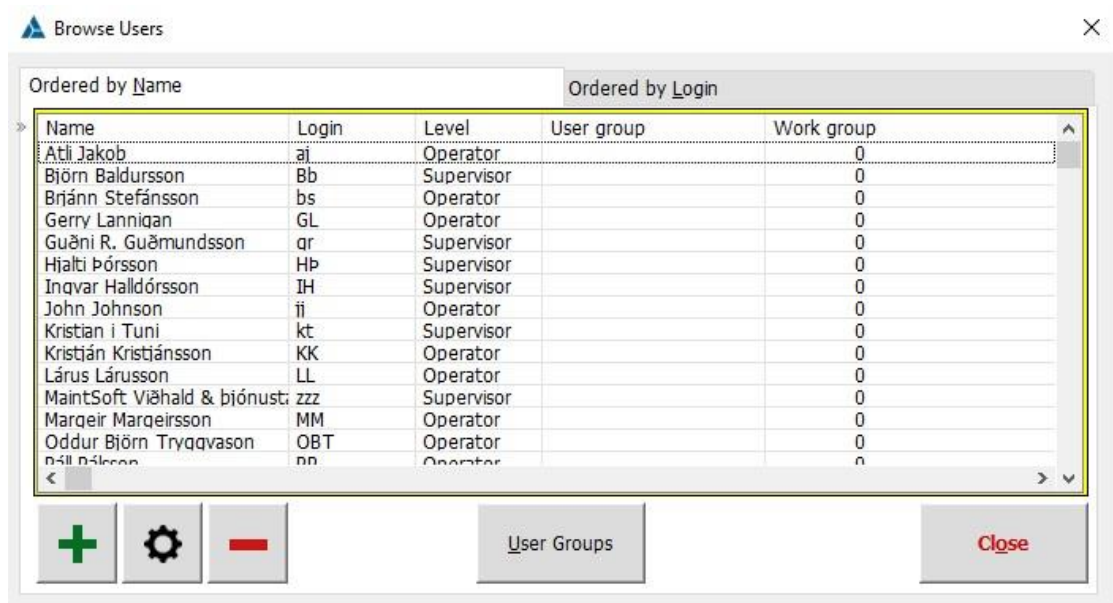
Browse Users

Ordered by Name

Ordered by Login

| Name | Login | Level | User group | Work group |
|---|---|---|---|---|
| Atli Jakob | aj | Operator | | 0 |
| Björn Baldursson | Bb | Supervisor | | 0 |
| Brjánn Stefánsson | bs | Operator | | 0 |
| Gerry Lannigan | GL | Operator | | 0 |
| Guðni R. Guðmundsson | gr | Supervisor | | 0 |
| Hjalti Þórsson | HÞ | Supervisor | | 0 |
| Ingvar Halldórsson | IH | Supervisor | | 0 |
| John Johnson | jj | Operator | | 0 |
| Kristian í Tuni | kt | Supervisor | | 0 |
| Kristján Kristjánsson | KK | Operator | | 0 |
| Lárus Lárusson | LL | Operator | | 0 |
| MaintSoft Viðhald & þjónusta | zzz | Supervisor | | 0 |
| Margeir Margeirsson | MM | Operator | | 0 |
| Oddur Björn Tryggvason | OBT | Operator | | 0 |
| Páll Pálsson | PP | Operator | | 0 |

User Groups

Close